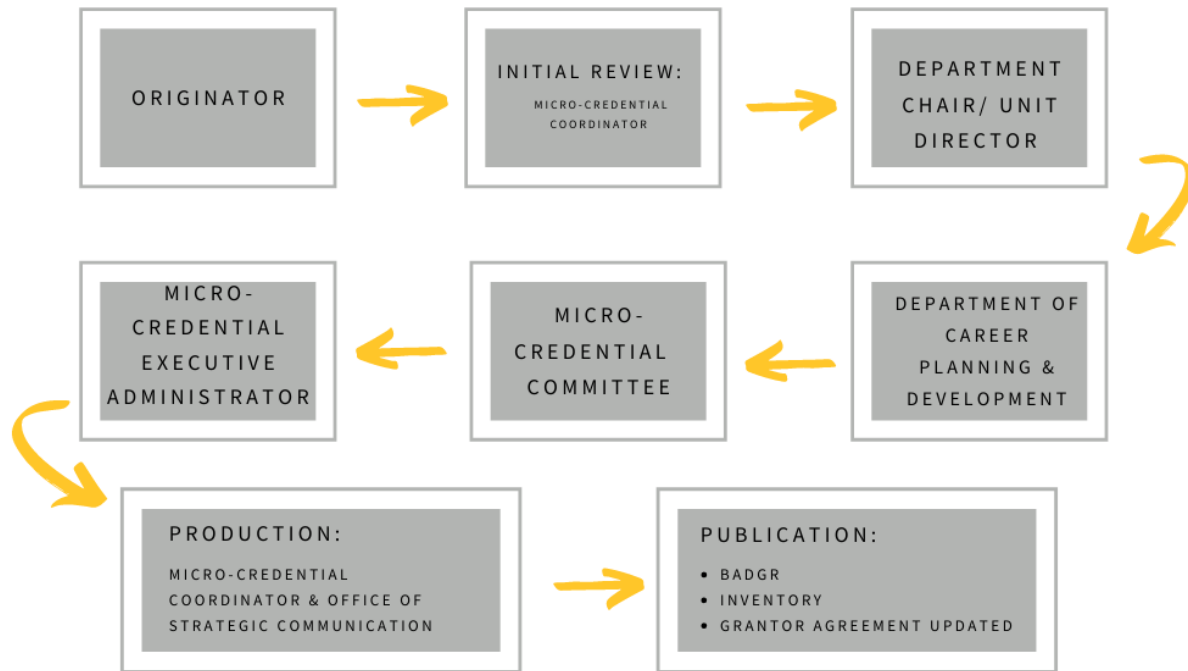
ORIGINATOR

INITIAL REVIEW:
MICRO-CREDENTIAL COORDINATOR

DEPARTMENT CHAIR/ UNIT DIRECTOR

DEPARTMENT OF CAREER PLANNING & DEVELOPMENT

MICRO-CREDENTIAL COMMITTEE

MICRO-CREDENTIAL EXECUTIVE ADMINISTRATOR

PRODUCTION:
MICRO-CREDENTIAL COORDINATOR & OFFICE OF STRATEGIC COMMUNICATION

PUBLICATION:
• BADGR
• INVENTORY
• GRANTOR AGREEMENT UPDATED